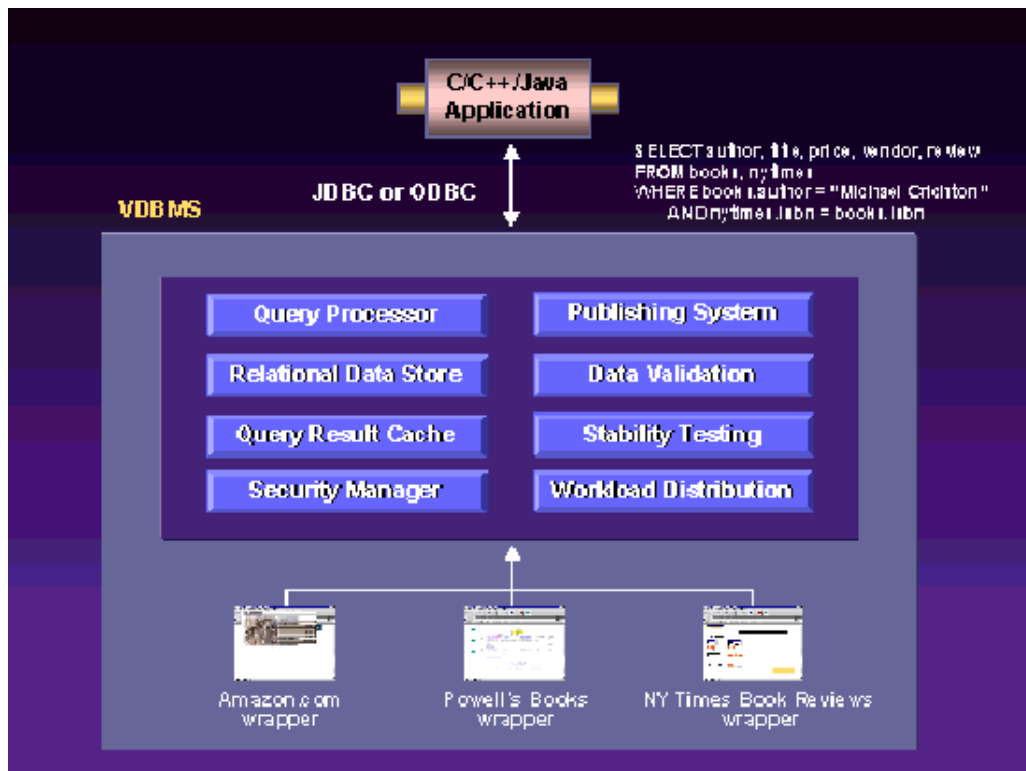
C/C++/Java Application

SELECT author, title, price, vendor, review
FROM books, nytimes
WHERE books.author = "Michael Crichton"
AND nytimes.isbn = books.isbn

JDBC or ODBC

VDBMS

Query Processor

Publishing System

Relational Data Store

Data Validation

Query Result Cache

Stability Testing

Security Manager

Workload Distribution

Amazon.com wrapper

Powell's Books wrapper

NY Times Book Reviews wrapper